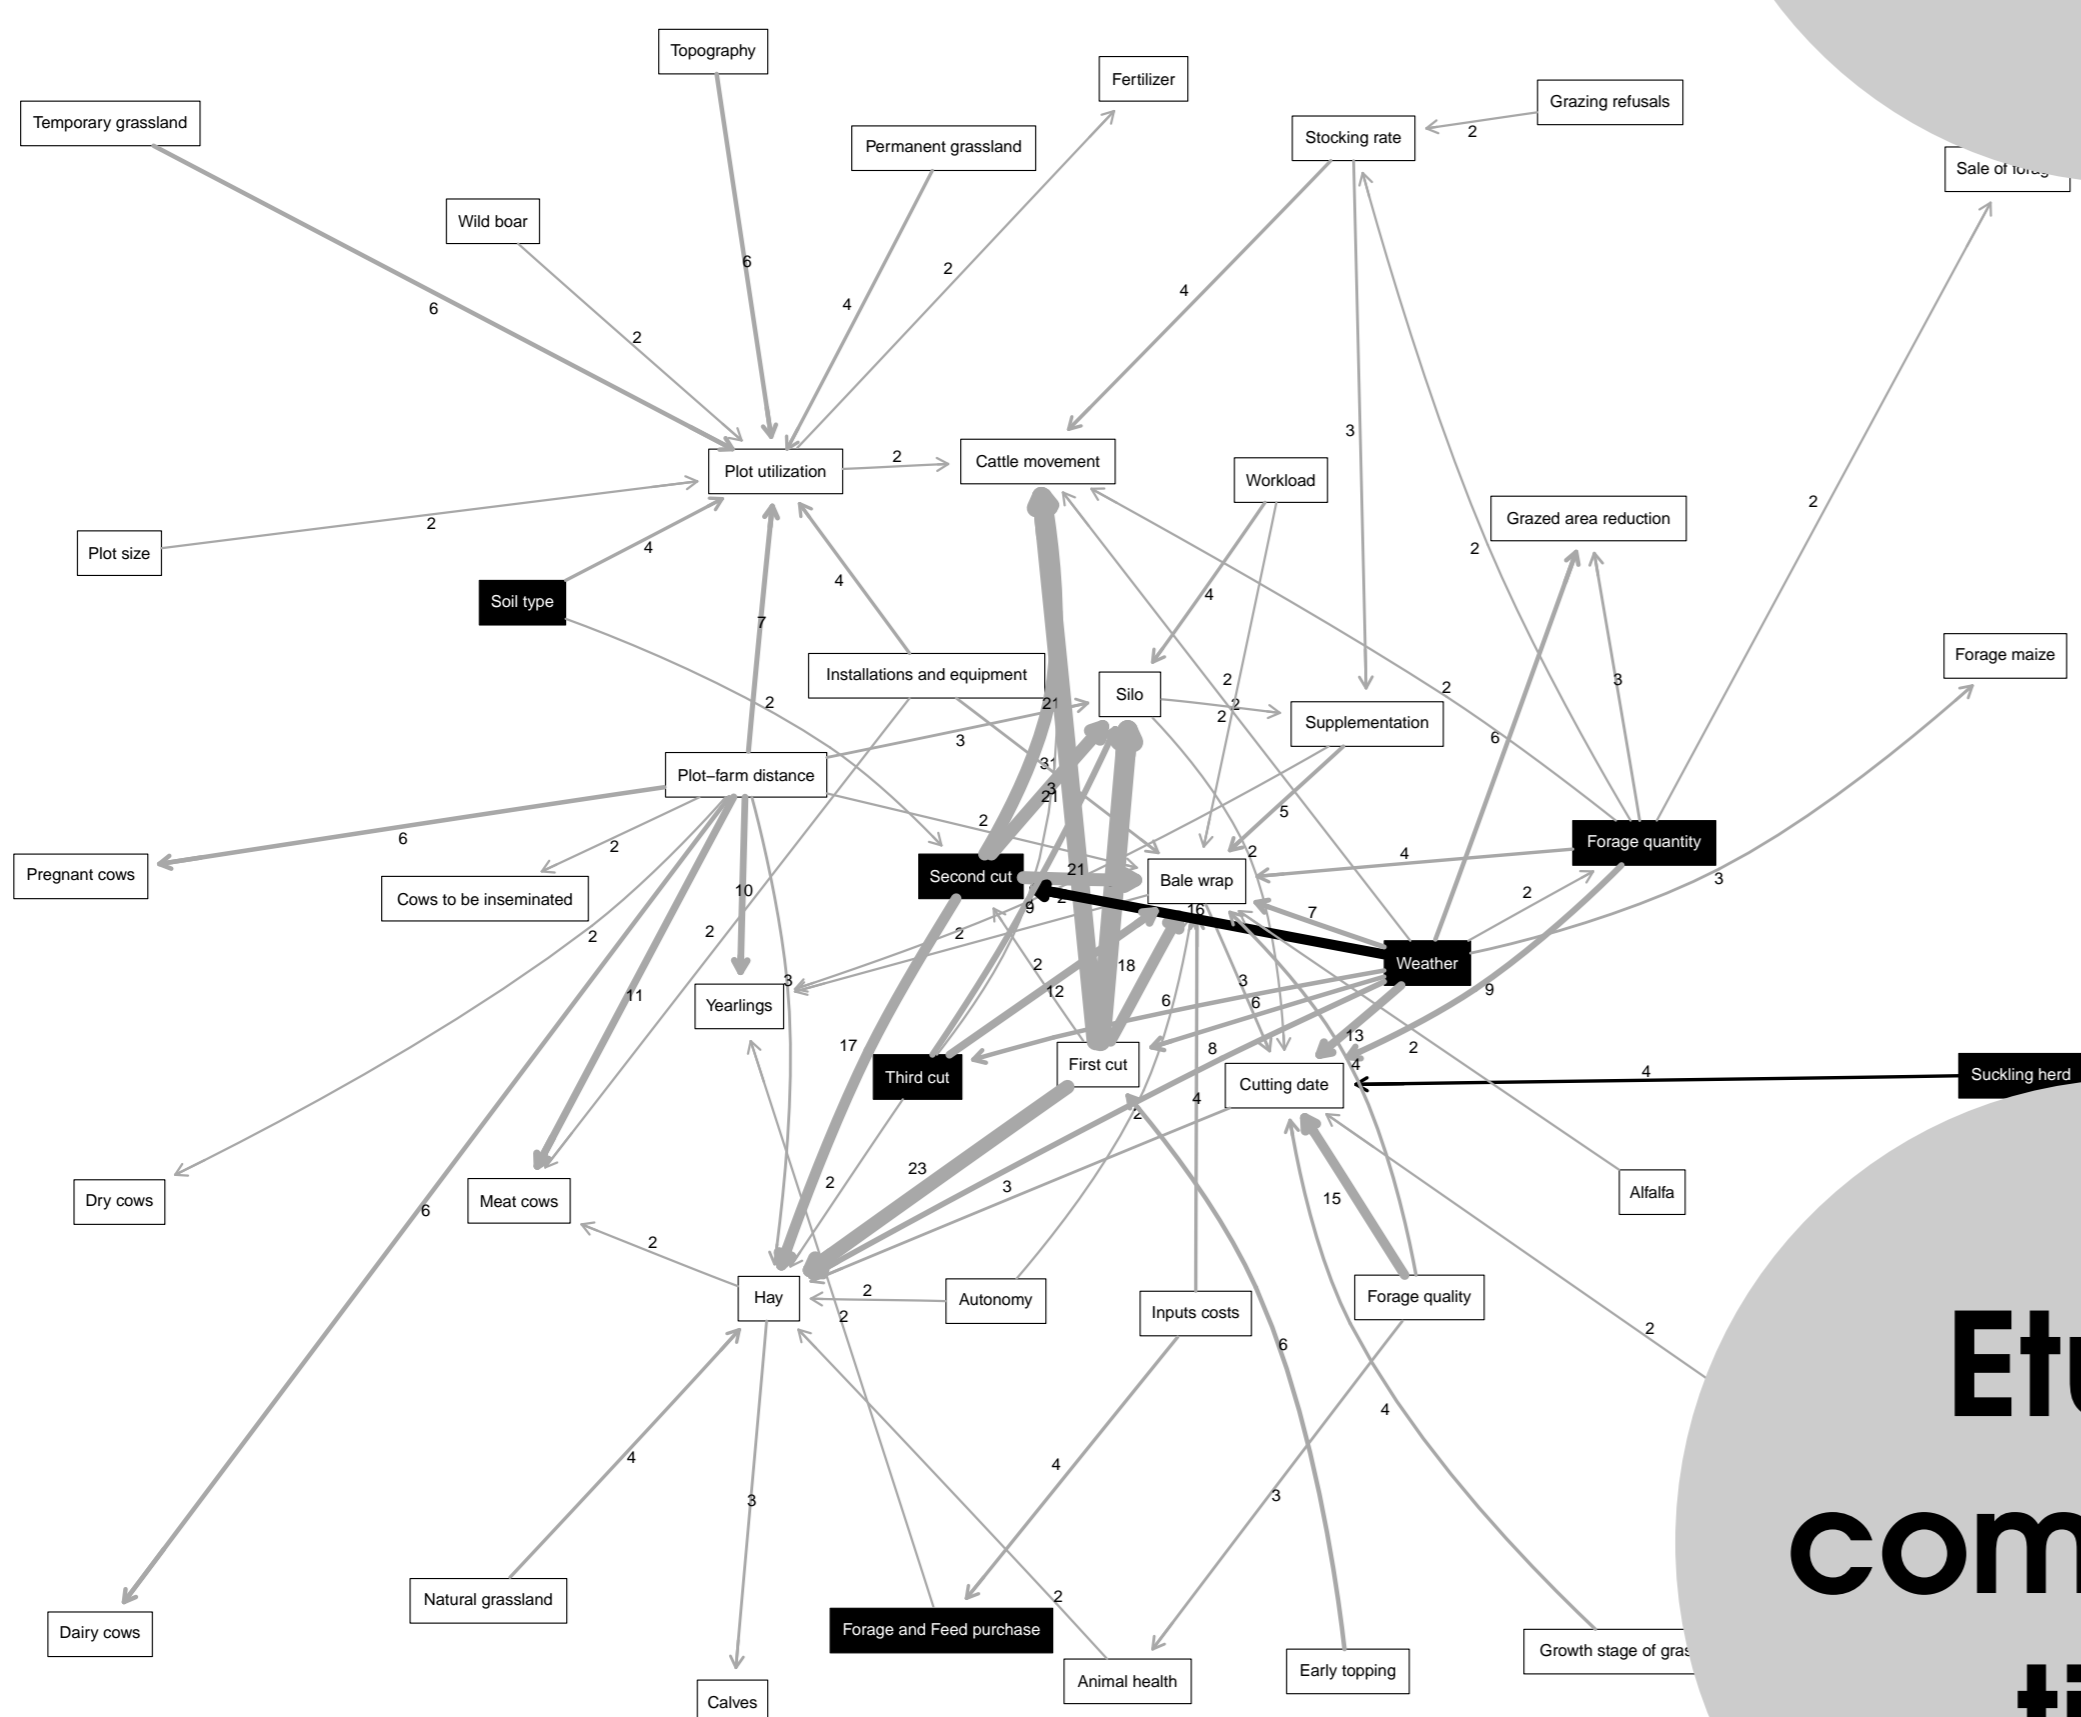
Topography
Fertilizer
Grazing refusals
Temporary grassland
Permanent grassland
Stocking rate
2
Sale of forag
Wild boar
6
2
4
4
6
2
Plot utilization
2
Cattle movement
Workload
3
Grazed area reduction
2
Plot size
2
4
Soil type
4
7
4
2
Installations and equipment
Silo
2
Forage maize
2
21
2
2
Supplementation
3
6
Plot–farm distance
3
31
3
21
5
6
2
2
Second cut
Bale wrap
4
Forage quantity
Pregnant cows
Cows to be inseminated
21
9
2
16
7
2
3
2
10
2
2
Weather
9
11
3
Yearlings
12
18
6
3
6
13
2
17
Third cut
First cut
8
4
Cutting date
4
Suckling herd
Dry cows
2
4
2
23
3
15
Alfalfa
Meat cows
2
6
Hay
2
Autonomy
Inputs costs
Forage quality
2
2
6
Etu
4
4
4
3
com
3
Natural grassland
Dairy cows
Forage and Feed purchase
2
Animal health
Early topping
Growth stage of gras
Calves
ti